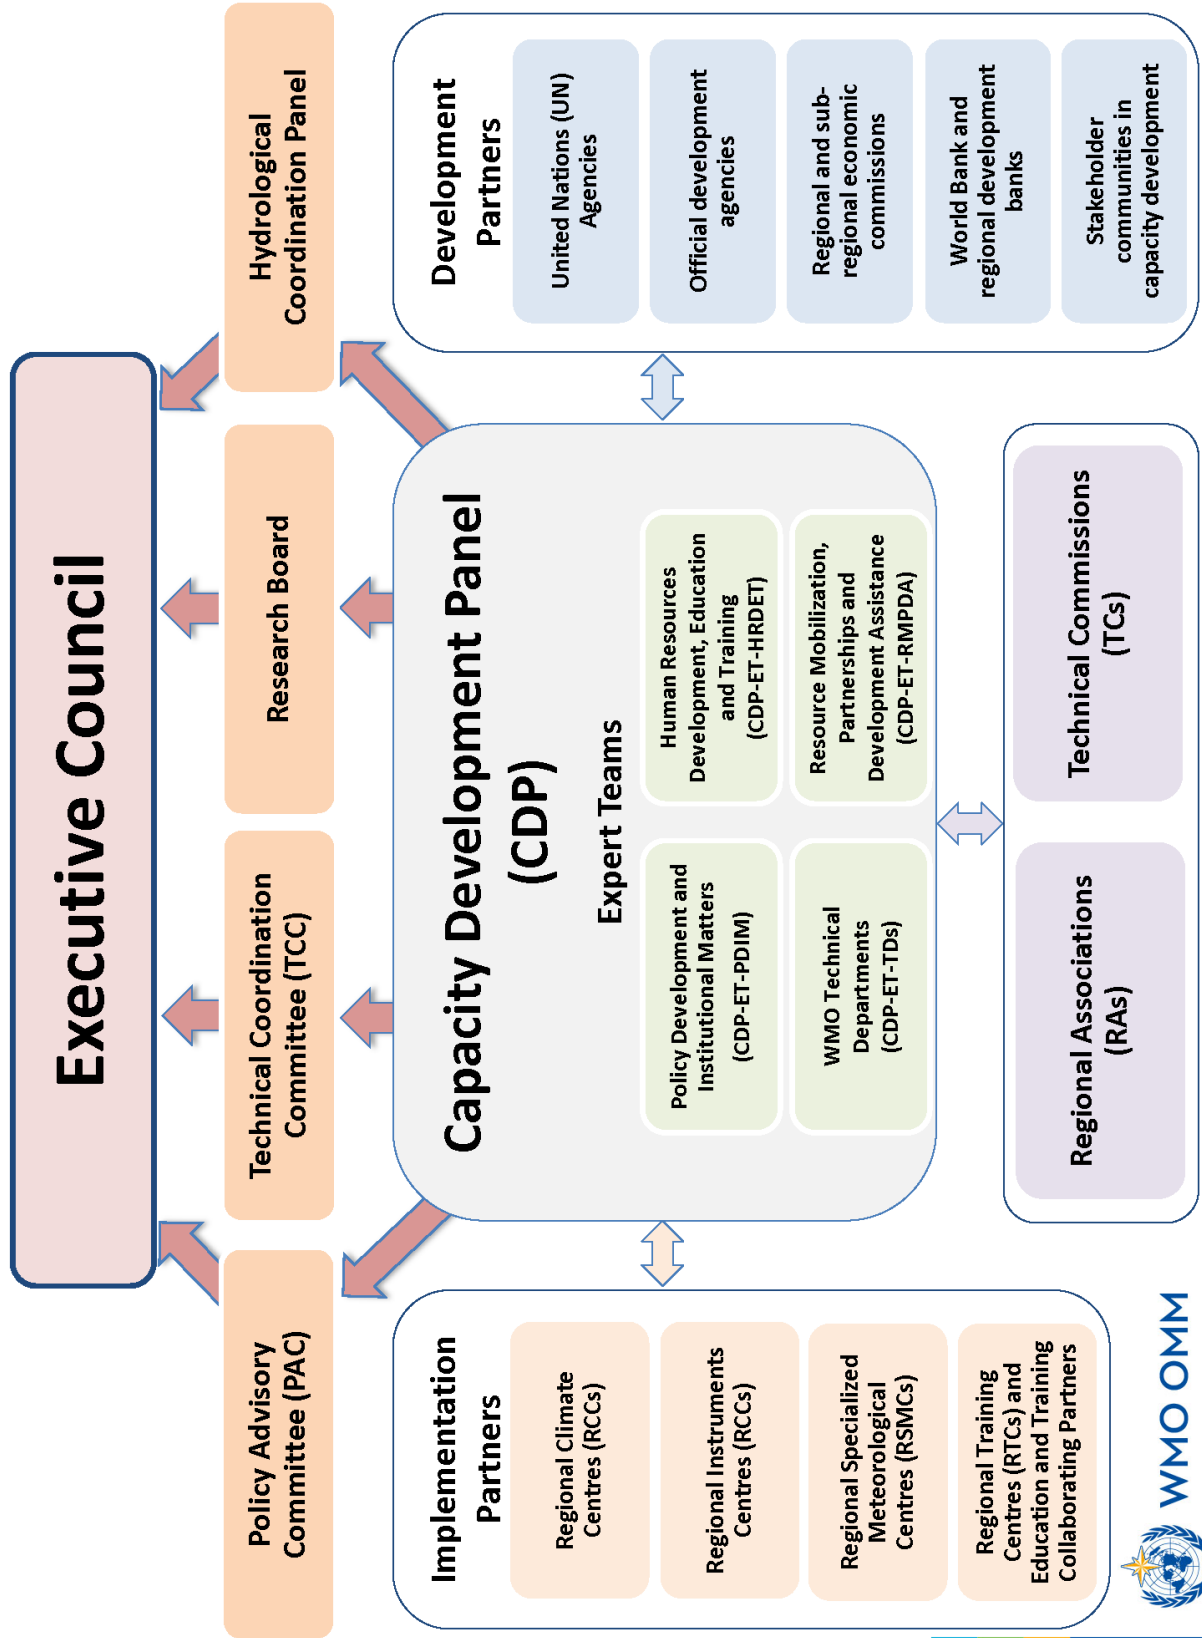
Executive Council

Hydrological Coordination Panel

Research Board

Technical Coordination Committee (TCC)

Policy Advisory Committee (PAC)

Development Partners

United Nations (UN) Agencies

Official development agencies

Regional and sub-regional economic commissions

World Bank and regional development banks

Stakeholder communities in capacity development

Capacity Development Panel (CDP)

Expert Teams

Human Resources Development, Education and Training (CDP-ET-HRDET)

Resource Mobilization, Partnerships and Development Assistance (CDP-ET-RMPDA)

Policy Development and Institutional Matters (CDP-ET-PDIM)

WMO Technical Departments (CDP-ET-TDs)

Technical Commissions (TCs)

Regional Associations (RAs)

Implementation Partners

Regional Climate Centres (RCCs)

Regional Instruments Centres (RCCs)

Regional Specialized Meteorological Centres (RSMCs)

Regional Training Centres (RTCs) and Education and Training Collaborating Partners

WMO OMM